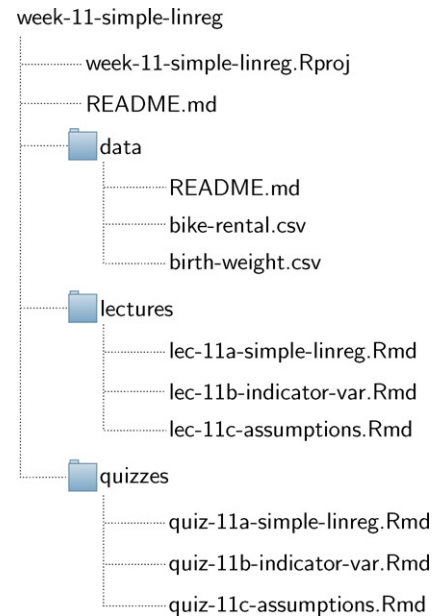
week-11-simple-linreg

week-11-simple-linreg.Rproj

README.md

data

README.md

bike-rental.csv

birth-weight.csv

lectures

lec-11a-simple-linreg.Rmd

lec-11b-indicator-var.Rmd

lec-11c-assumptions.Rmd

quizzes

quiz-11a-simple-linreg.Rmd

quiz-11b-indicator-var.Rmd

quiz-11c-assumptions.Rmd